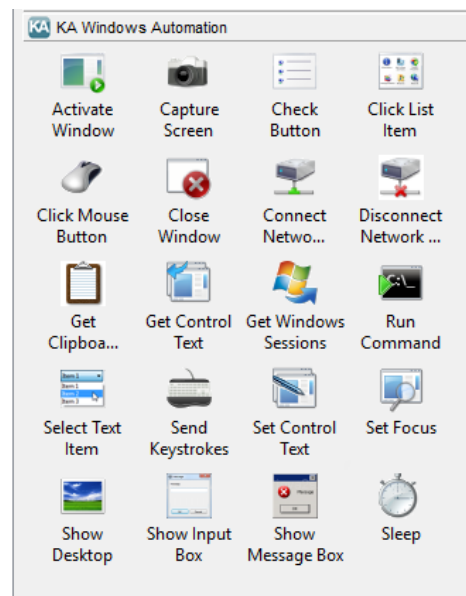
KA KA Windows Automation

Activate Window

Capture Screen

Check Button

Click List Item

Click Mouse Button

Close Window

Connect Netwo...

Disconnect Network ...

Get Clipboa...

Get Control Text

Get Windows Sessions

Run Command

Item 1
Item 1
Item 2
Item 3

Select Text Item

Send Keystrokes

Set Control Text

Set Focus

Show Desktop

Show Input Box

Message
OK

Show Message Box

Sleep